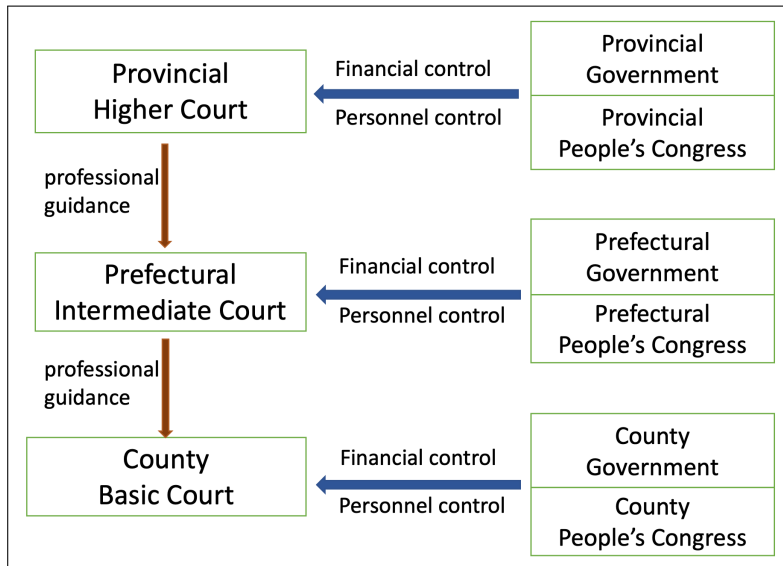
Provincial Higher Court

Financial control

Personnel control

Provincial Government

Provincial People’s Congress

professional guidance

Prefectural Intermediate Court

Financial control

Personnel control

Prefectural Government

Prefectural People’s Congress

professional guidance

County Basic Court

Financial control

Personnel control

County Government

County People’s Congress